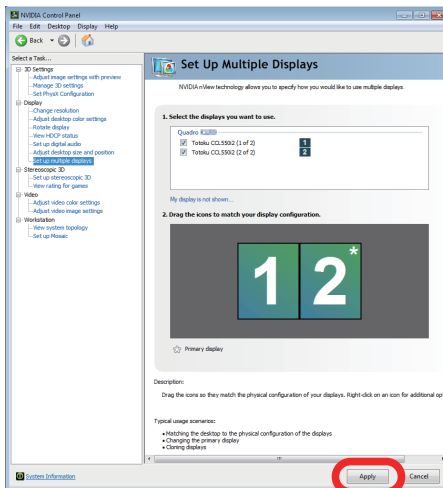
NVIDIA Control Panel
File Edit Desktop Display Help
Back

Select a Task...
3D Settings
Adjust image settings with preview
Manage 3D settings
Set PhysX Configuration
Display
Change resolution
Adjust desktop color settings
Rotate display
View HDCP status
Set up digital audio
Adjust desktop size and position
Set up multiple displays
Stereoscopic 3D
Set up stereoscopic 3D
View rating for games
Video
Adjust video color settings
Adjust video image settings
Workstation
View system topology
Set up Mosaic

Set Up Multiple Displays

NVIDIA nView technology allows you to specify how you would like to use multiple displays.

1. Select the displays you want to use.

Quadro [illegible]
Totoku CCL550i2 (1 of 2) 1
Totoku CCL550i2 (2 of 2) 2

My display is not shown...

2. Drag the icons to match your display configuration.

1 2*

Primary display

Description:

Drag the icons so they match the physical configuration of your displays. Right-click on an icon for additional op

Typical usage scenarios:
• Matching the desktop to the physical configuration of the displays
• Changing the primary display
• Cloning displays

System Information

Apply Cancel